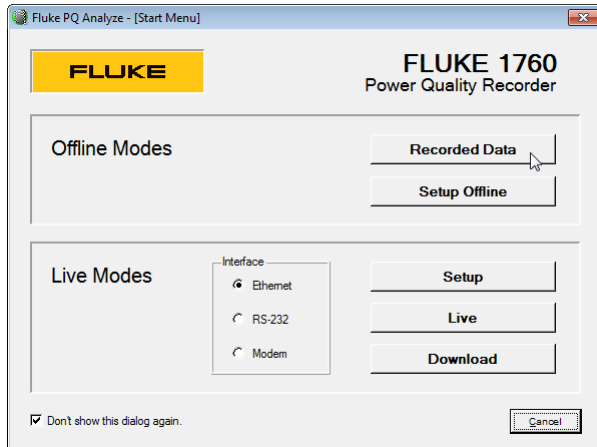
Fluke PQ Analyze - [Start Menu]

FLUKE

FLUKE 1760
Power Quality Recorder

Offline Modes

Recorded Data

Setup Offline

Live Modes

Interface
Ethernet
RS-232
Modem

Setup

Live

Download

Don't show this dialog again.

Cancel